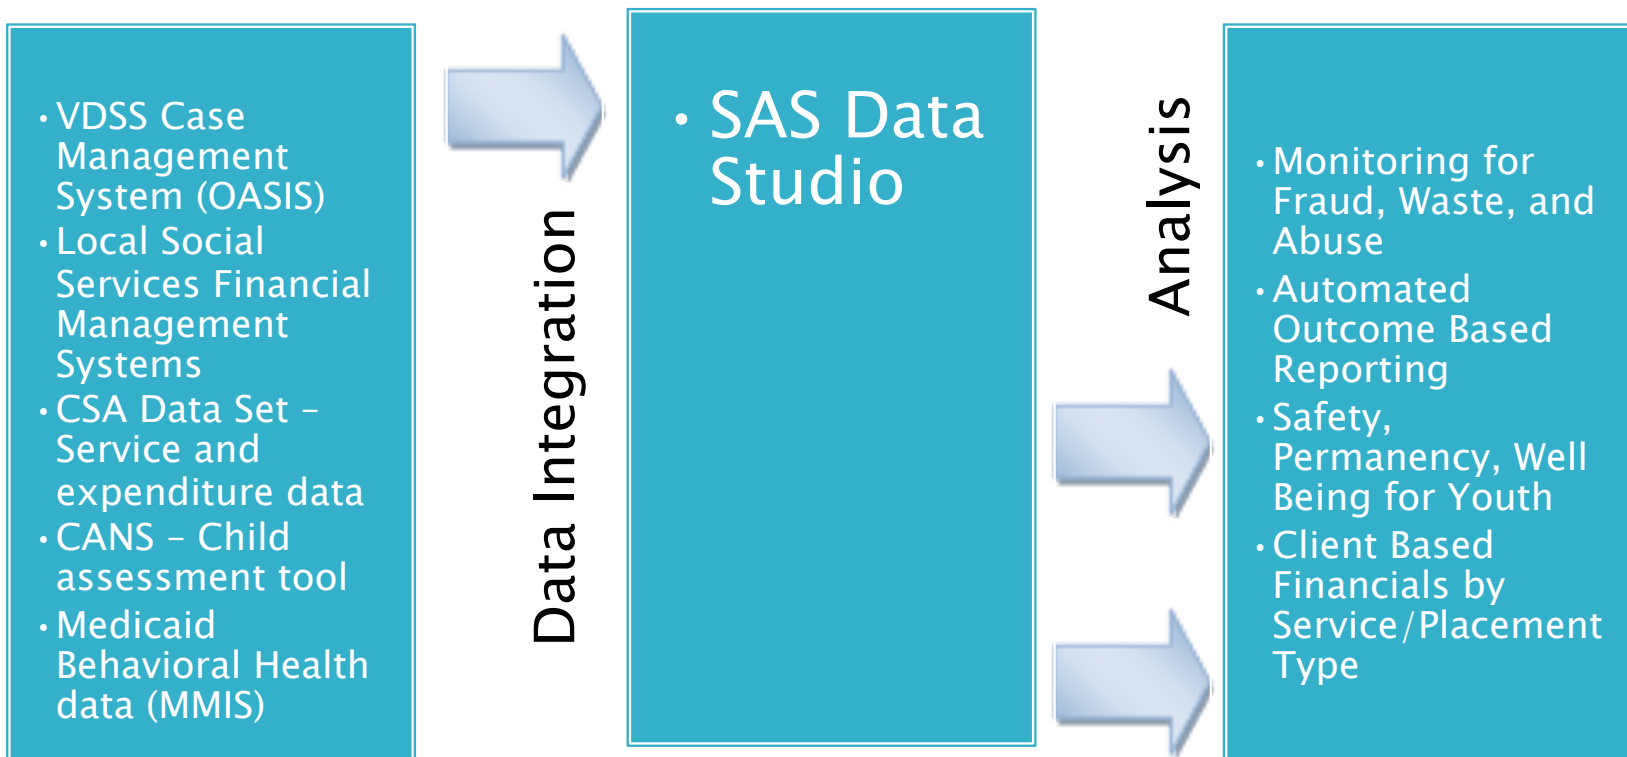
- VDSS Case Management System (OASIS)
- Local Social Services Financial Management Systems
- CSA Data Set – Service and expenditure data
- CANS – Child assessment tool
- Medicaid Behavioral Health data (MMIS)

Data Integration

- SAS Data Studio

Analysis

- Monitoring for Fraud, Waste, and Abuse
- Automated Outcome Based Reporting
- Safety, Permanency, Well Being for Youth
- Client Based Financials by Service/Placement Type